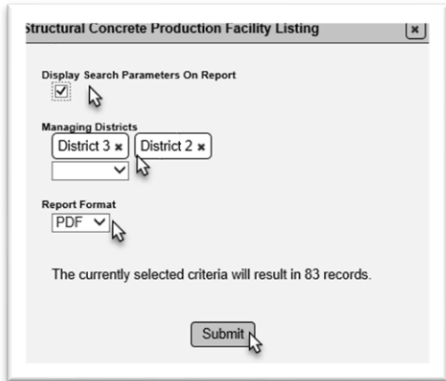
Structural Concrete Production Facility Listing

Display Search Parameters On Report

Managing Districts

District 3 × District 2 ×

Report Format

PDF

The currently selected criteria will result in 83 records.

Submit